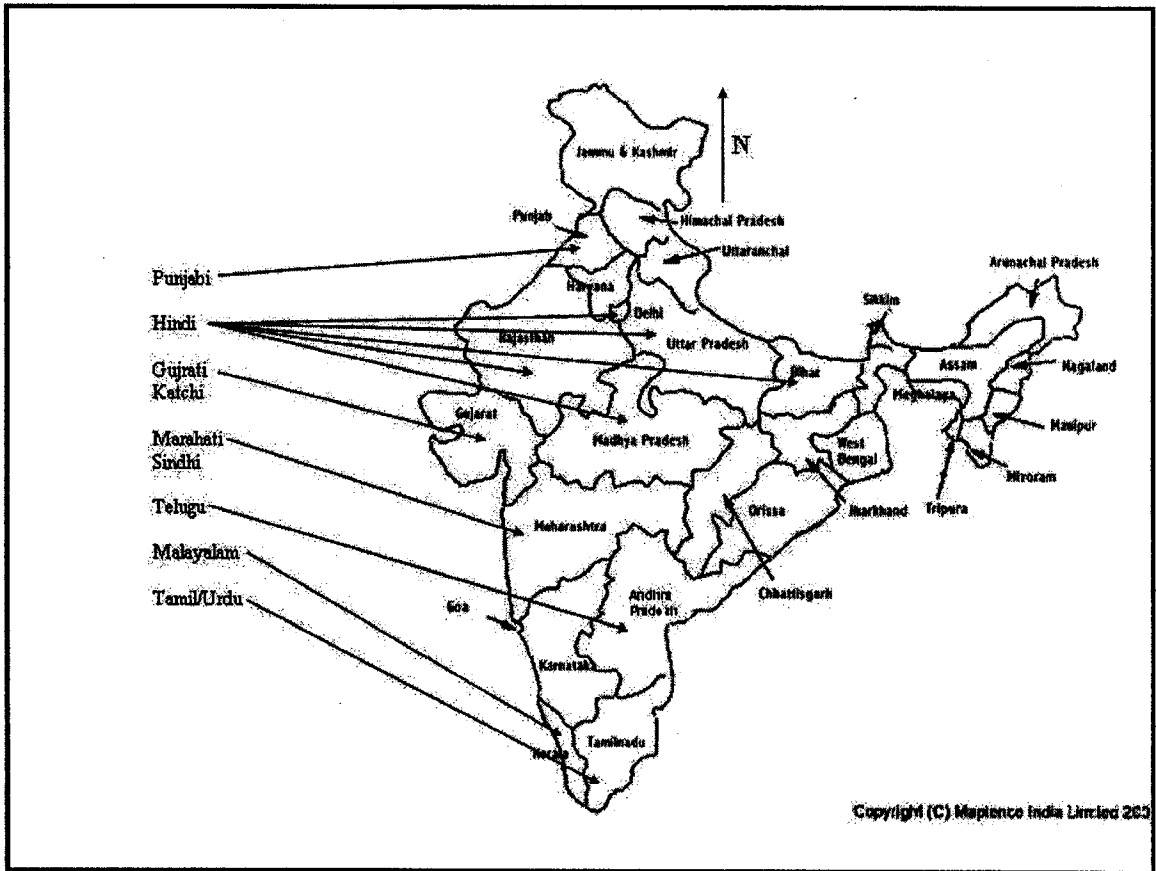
N

Jammu & Kashmir

Punjab

Himachal Pradesh

Uttaranchal

Arunachal Pradesh

Haryana

Delhi

Sikkim

Rajasthan

Uttar Pradesh

Assam

Nagaland

Bihar

Meghalaya

Gujarat

Madhya Pradesh

Manipur

West Bengal

Mizoram

Maharashtra

Orissa

Jharkhand

Tripura

Chhatisgarh

Goa

Andhra Pradesh

Karnataka

Tamilnadu

Kerala

Punjabi

Hindi

Gujrati
Katchi

Marahati
Sindhi

Telugu

Malayalam

Tamil/Urdu

Copyright (C) Mapience India Limited 20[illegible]